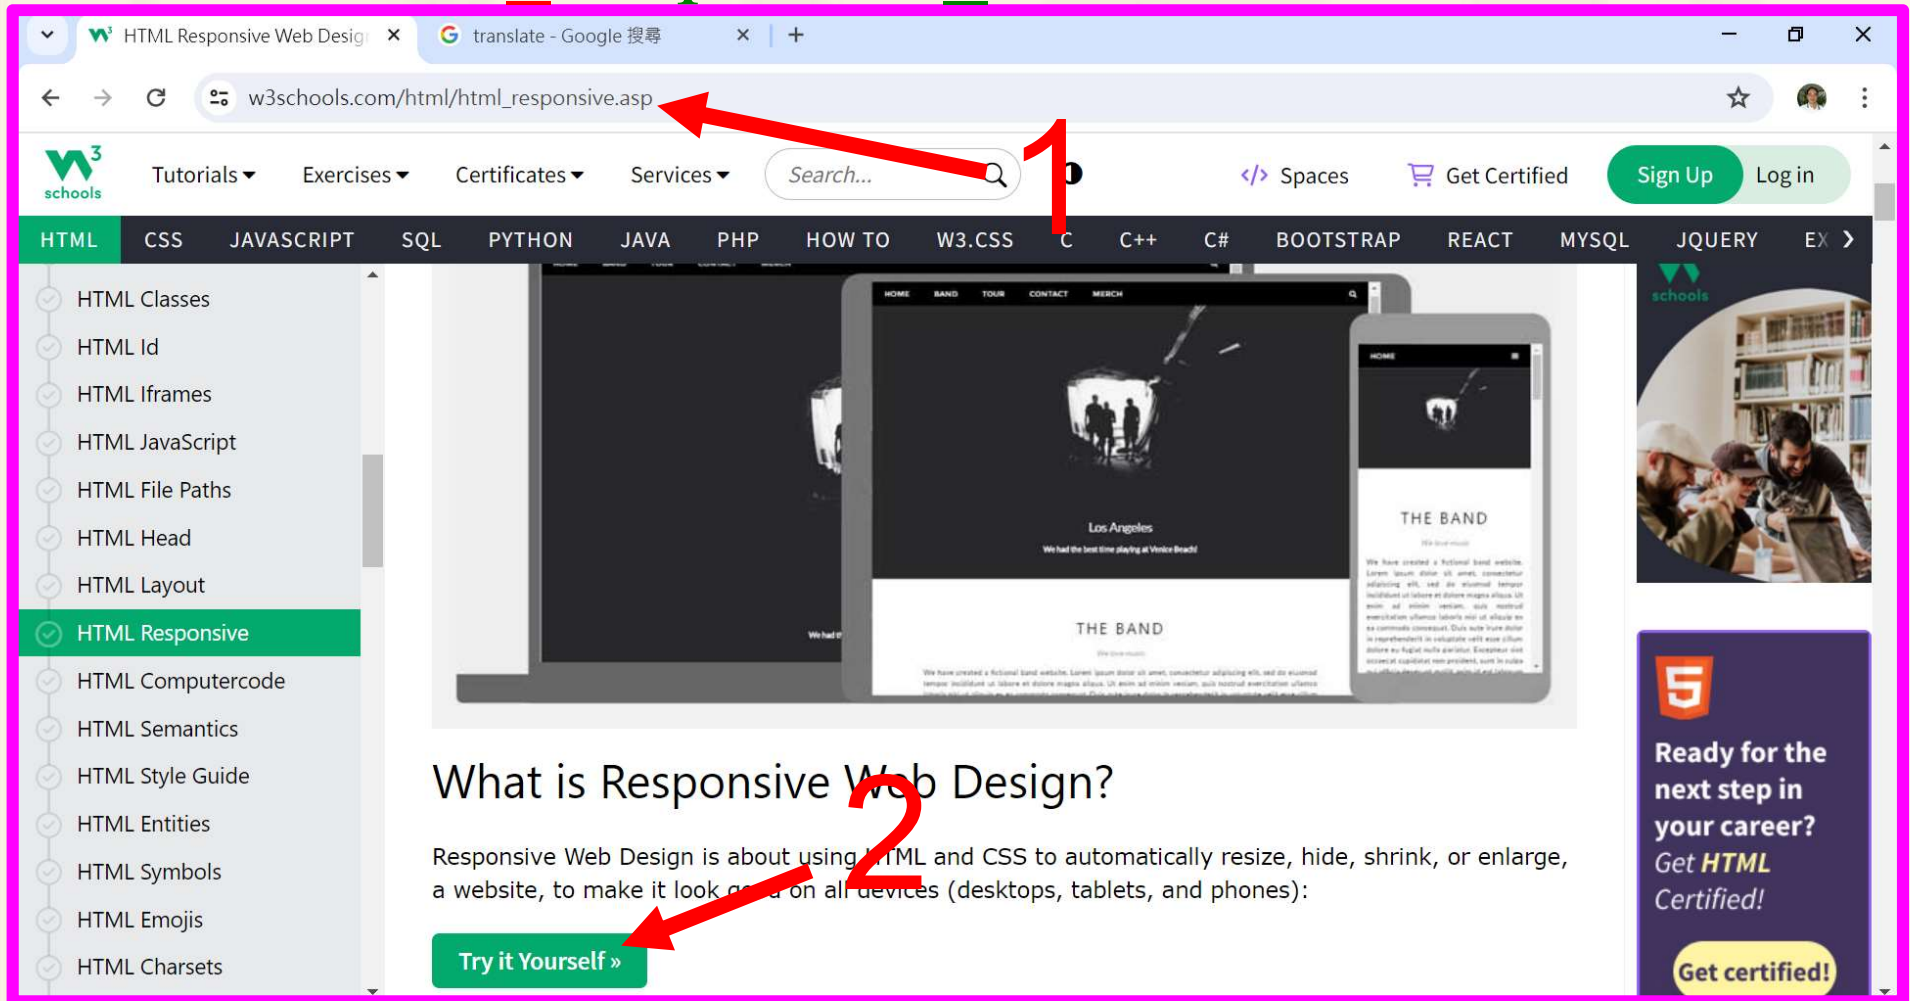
HTML Responsive Web Desig ×
translate - Google 搜尋 ×
+

w3schools.com/html/html_responsive.asp

1

schools
Tutorials ▾ Exercises ▾ Certificates ▾ Services ▾ Search...
Spaces Get Certified Sign Up Log in

HTML CSS JAVASCRIPT SQL PYTHON JAVA PHP HOW TO W3.CSS C C++ C# BOOTSTRAP REACT MYSQL JQUERY EX

HTML Classes
HTML Id
HTML Iframes
HTML JavaScript
HTML File Paths
HTML Head
HTML Layout
HTML Responsive
HTML Computercode
HTML Semantics
HTML Style Guide
HTML Entities
HTML Symbols
HTML Emojis
HTML Charsets

HOME BAND TOUR CONTACT MERCH
Los Angeles
We had the best time playing at Venice Beach!
THE BAND
HOME
THE BAND

What is Responsive Web Design?

2

Responsive Web Design is about using HTML and CSS to automatically resize, hide, shrink, or enlarge, a website, to make it look good on all devices (desktops, tablets, and phones):

Try it Yourself »

schools
Ready for the next step in your career?
Get HTML Certified!
Get certified!